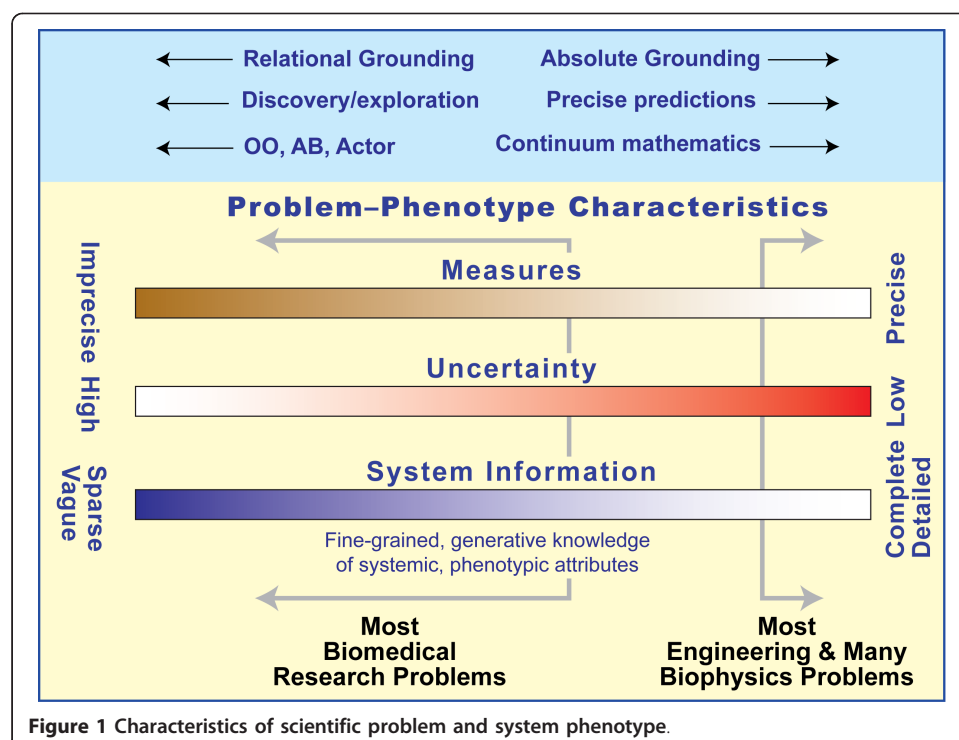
Relational Grounding

Absolute Grounding

Discovery/exploration

Precise predictions

OO, AB, Actor

Continuum mathematics

Problem–Phenotype Characteristics

Imprecise

High

Sparse Vague

Measures

Uncertainty

System Information

Precise

Low

Complete Detailed

Fine-grained, generative knowledge of systemic, phenotypic attributes

Most Biomedical Research Problems

Most Engineering & Many Biophysics Problems

**Figure 1** Characteristics of scientific problem and system phenotype.